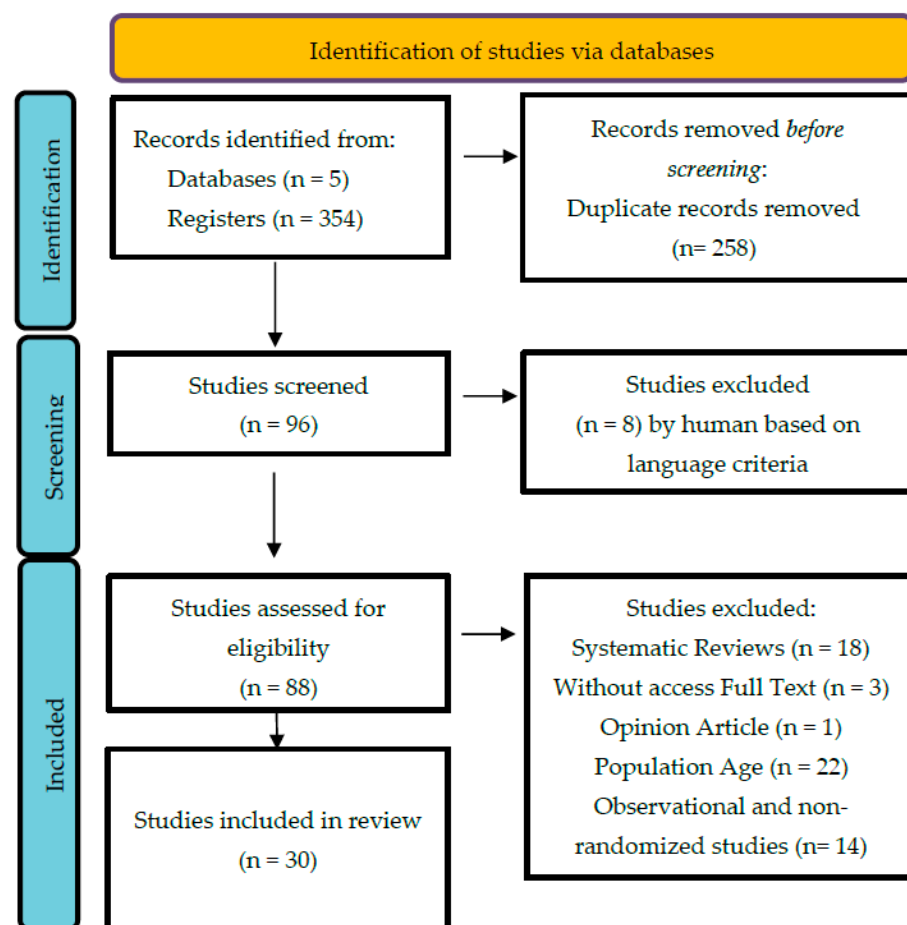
Identification of studies via databases

Identification

Records identified from:
Databases (n = 5)
Registers (n = 354)

Records removed *before screening*:
Duplicate records removed
(n= 258)

Screening

Studies screened
(n = 96)

Studies excluded
(n = 8) by human based on language criteria

Included

Studies assessed for eligibility
(n = 88)

Studies excluded:
Systematic Reviews (n = 18)
Without access Full Text (n = 3)
Opinion Article (n = 1)
Population Age (n = 22)
Observational and non-randomized studies (n= 14)

Studies included in review
(n = 30)